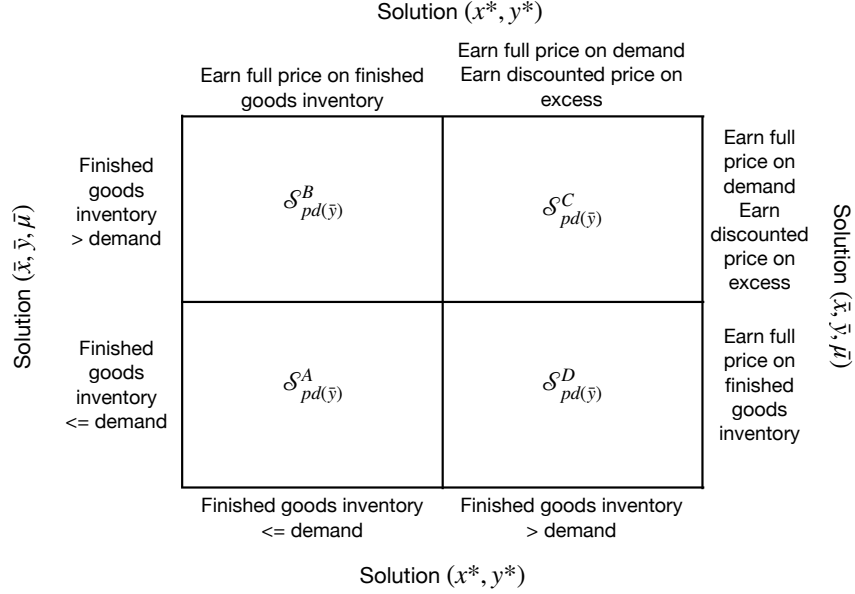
Solution $(x^*, y^*)$

Earn full price on finished goods inventory

Earn full price on demand Earn discounted price on excess

Solution $(\bar{x}, \bar{y}, \bar{\mu})$

Finished goods inventory > demand

$\mathcal{S}^{B}_{pd(\bar{y})}$

$\mathcal{S}^{C}_{pd(\bar{y})}$

Earn full price on demand Earn discounted price on excess

Solution $(\bar{x}, \bar{y}, \bar{\mu})$

Finished goods inventory <= demand

$\mathcal{S}^{A}_{pd(\bar{y})}$

$\mathcal{S}^{D}_{pd(\bar{y})}$

Earn full price on finished goods inventory

Finished goods inventory <= demand

Finished goods inventory > demand

Solution $(x^*, y^*)$